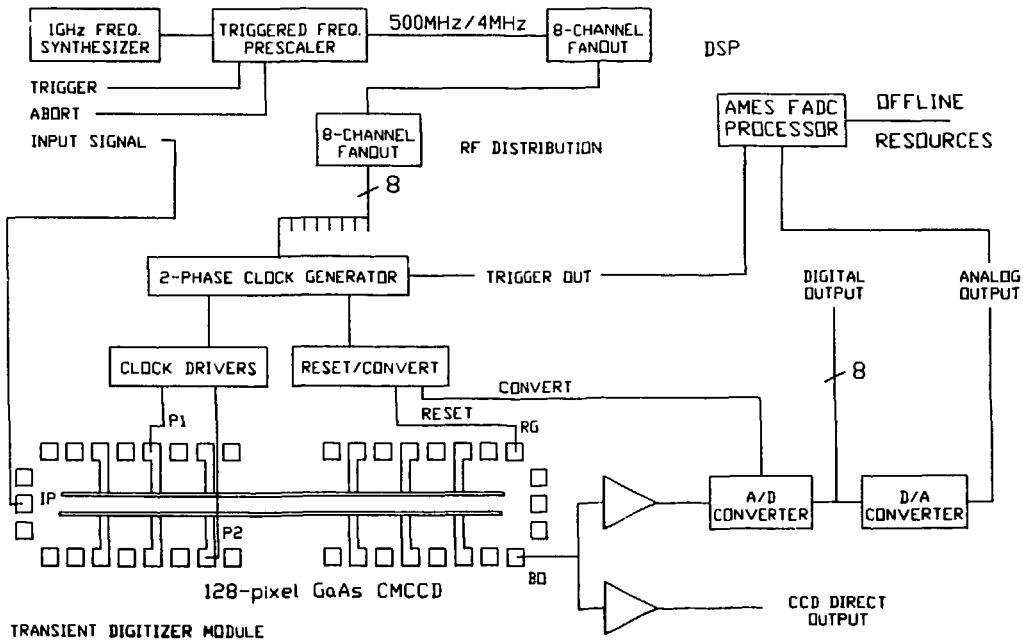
1GHz FREQ. SYNTHESIZER

TRIGGERED FREQ. PRESCALER

500MHz/4MHz

8-CHANNEL FANOUT

DSP

TRIGGER

ABORT

INPUT SIGNAL

8-CHANNEL FANOUT

RF DISTRIBUTION

AMES FADC PROCESSOR

OFFLINE

RESOURCES

8

2-PHASE CLOCK GENERATOR

TRIGGER OUT

DIGITAL OUTPUT

ANALOG OUTPUT

CLOCK DRIVERS

RESET/CONVERT

CONVERT

8

RESET

P1

RG

IP

P2

A/D CONVERTER

D/A CONVERTER

128-pixel GaAs CMCCD

BO

CCD DIRECT OUTPUT

TRANSIENT DIGITIZER MODULE